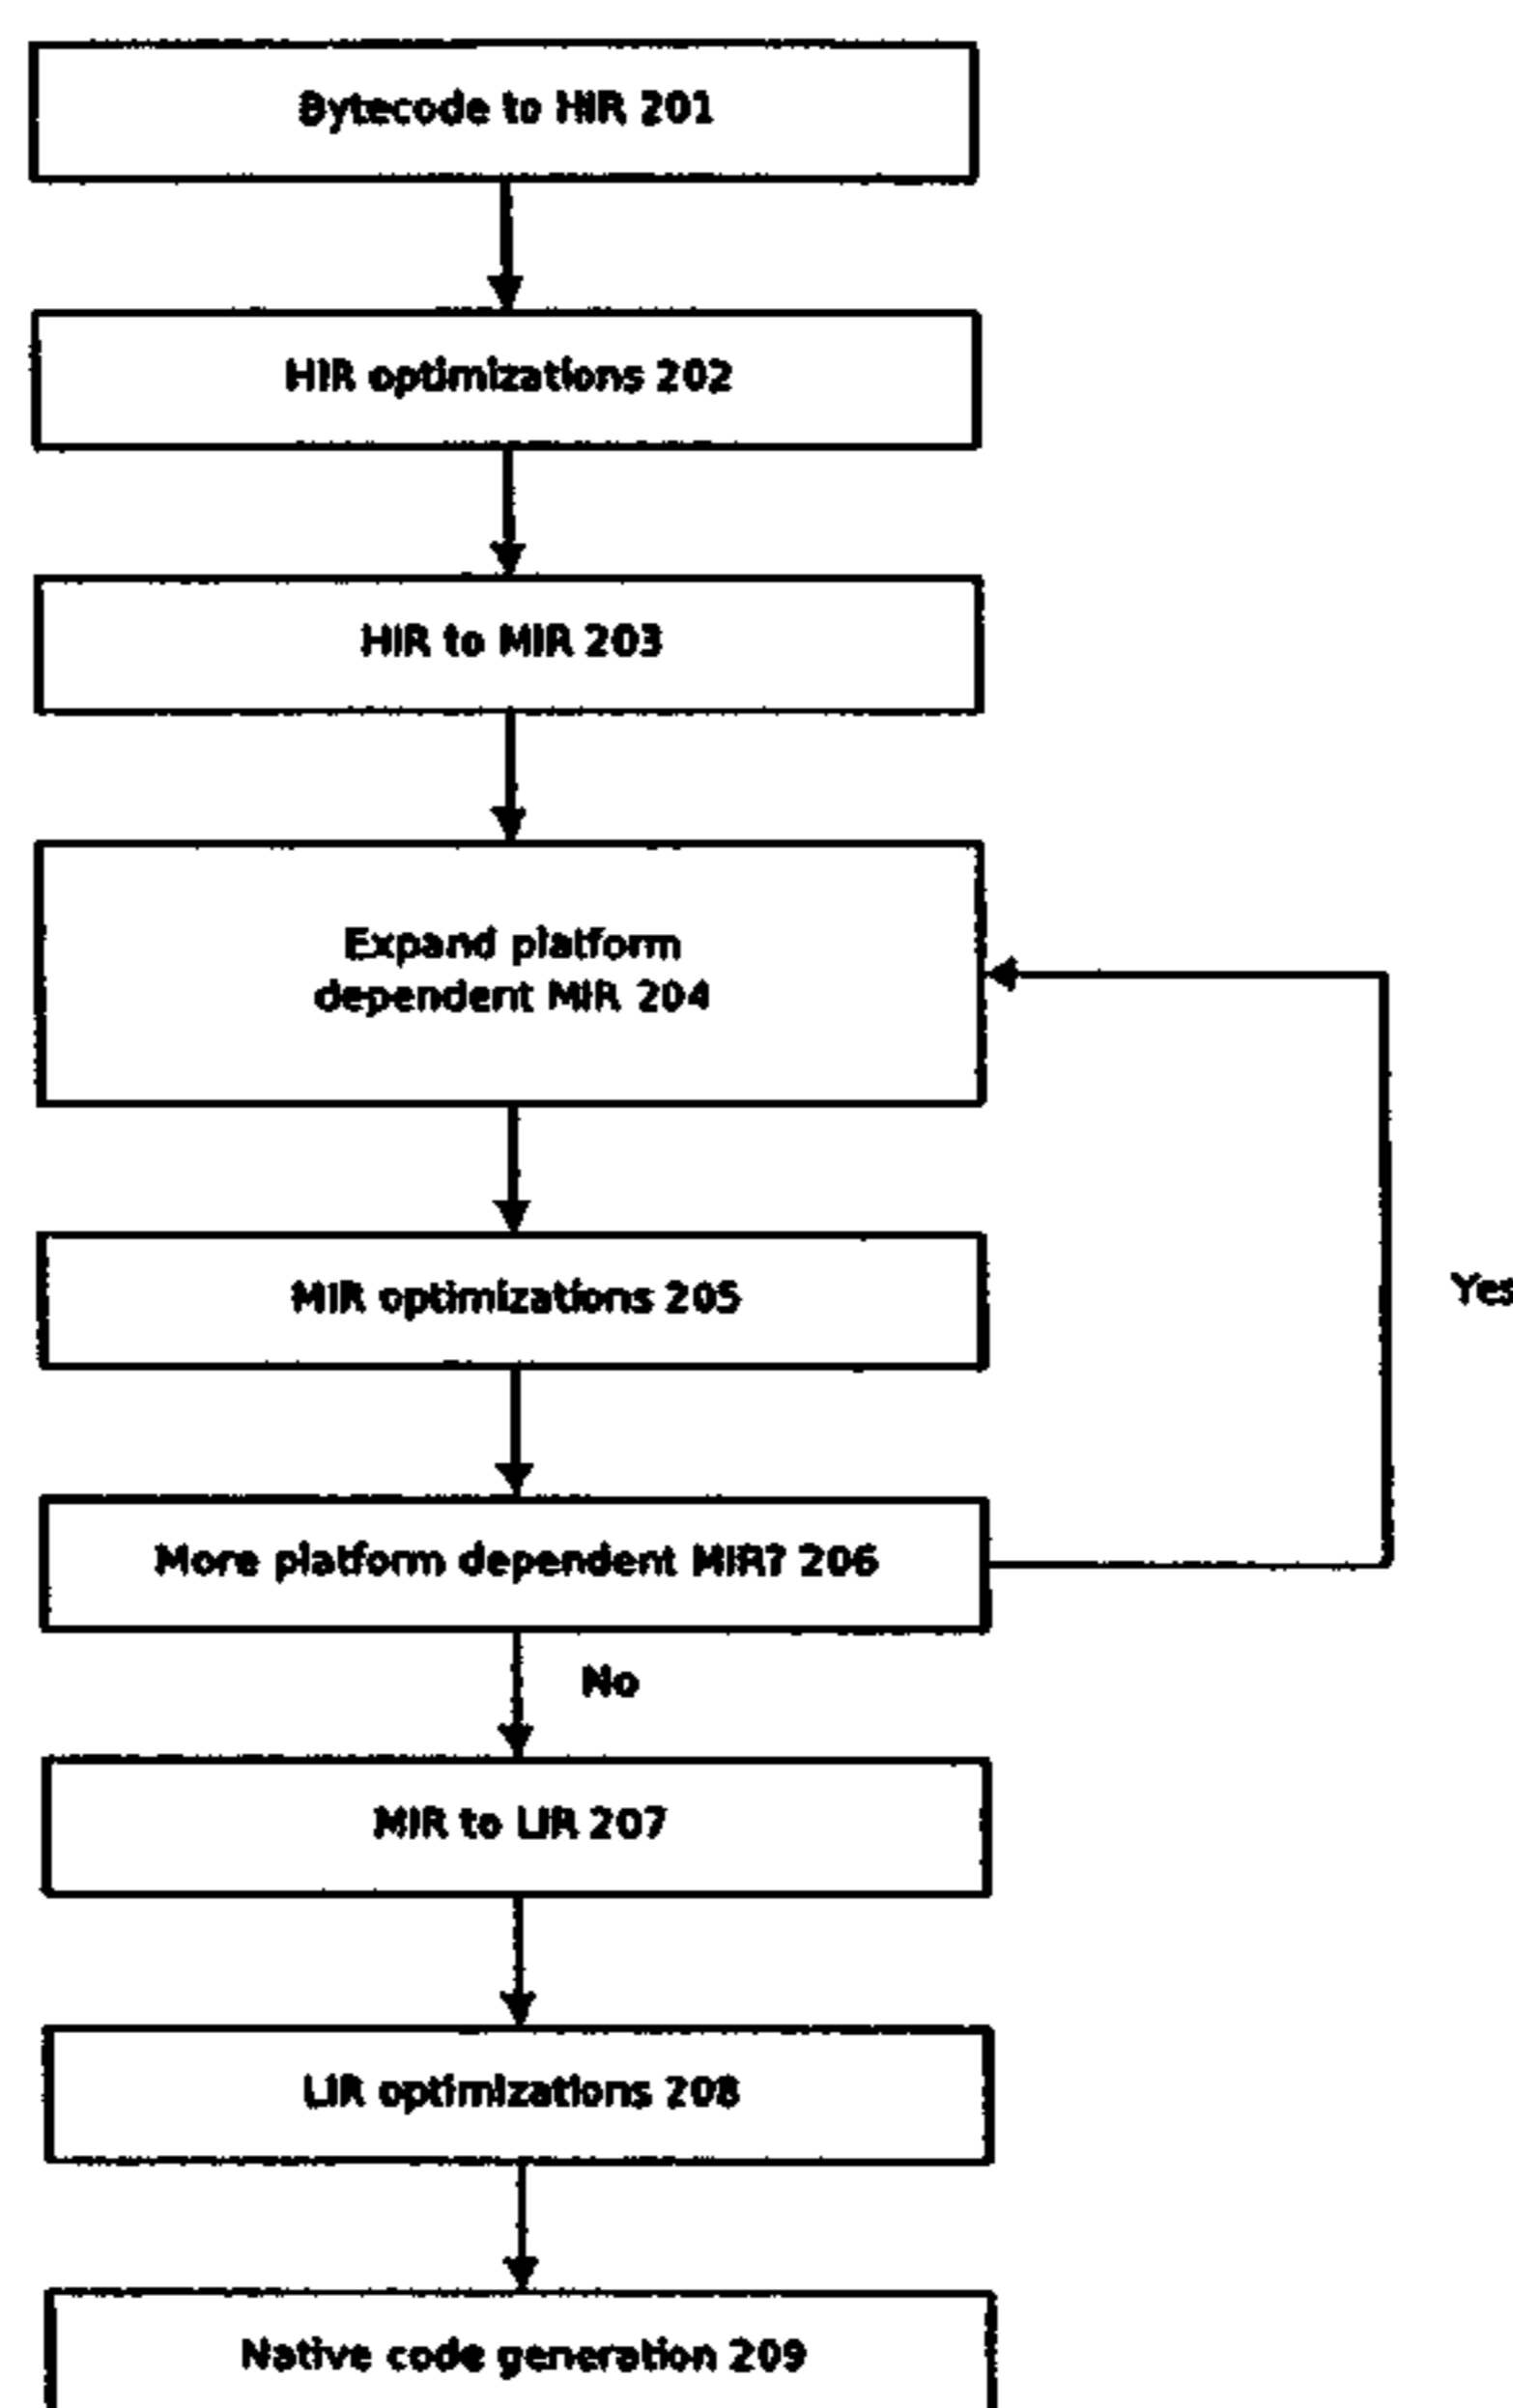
Bytecode to HIR 201

HIR optimizations 202

HIR to MIR 203

Expand platform dependent MIR 204

MIR optimizations 205

More platform dependent MIR? 206

Yes

No

MIR to LIR 207

LIR optimizations 208

Native code generation 209